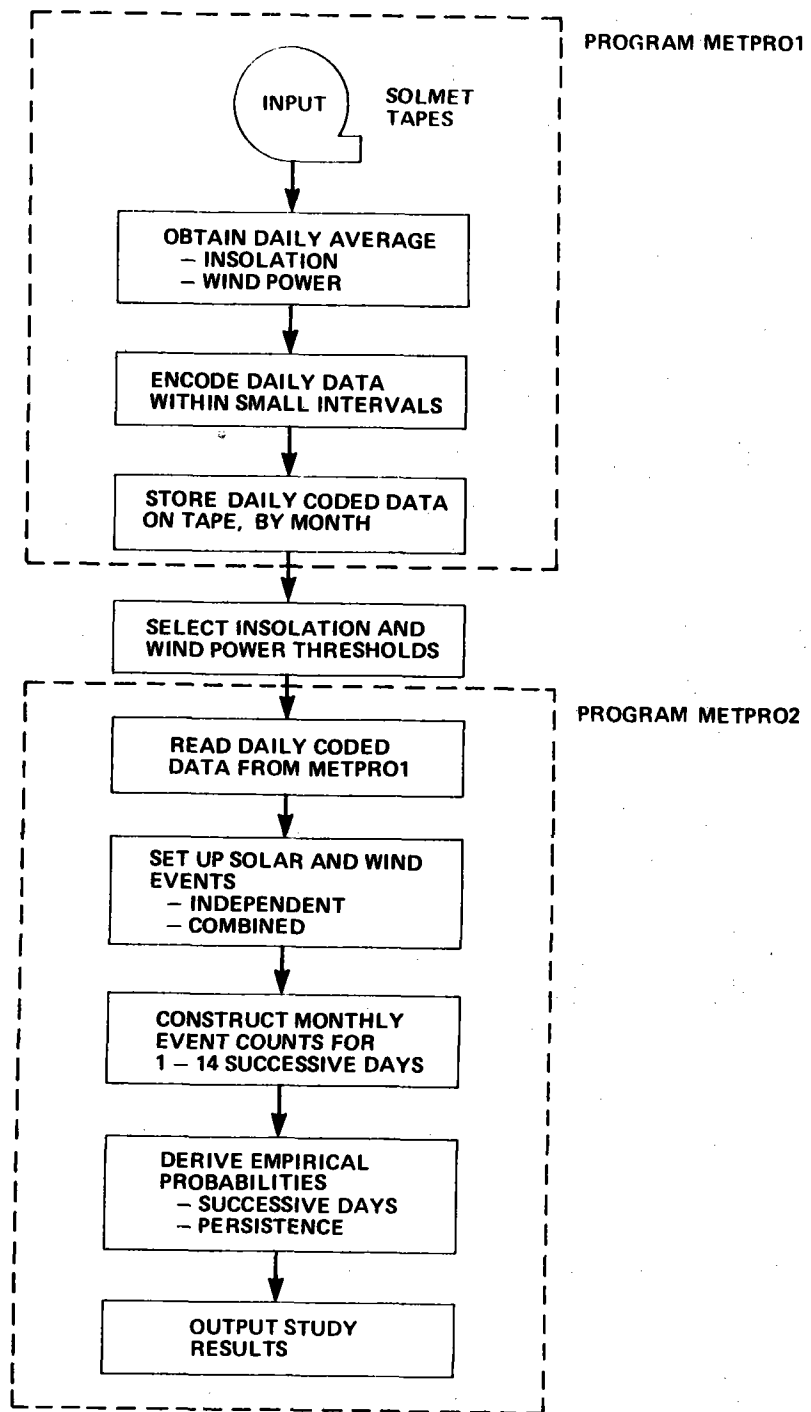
PROGRAM METPRO1

INPUT

SOLMET TAPES

OBTAIN DAILY AVERAGE
– INSOLATION
– WIND POWER

ENCODE DAILY DATA WITHIN SMALL INTERVALS

STORE DAILY CODED DATA ON TAPE, BY MONTH

SELECT INSOLATION AND WIND POWER THRESHOLDS

PROGRAM METPRO2

READ DAILY CODED DATA FROM METPRO1

SET UP SOLAR AND WIND EVENTS
– INDEPENDENT
– COMBINED

CONSTRUCT MONTHLY EVENT COUNTS FOR 1 – 14 SUCCESSIVE DAYS

DERIVE EMPIRICAL PROBABILITIES
– SUCCESSIVE DAYS
– PERSISTENCE

OUTPUT STUDY RESULTS